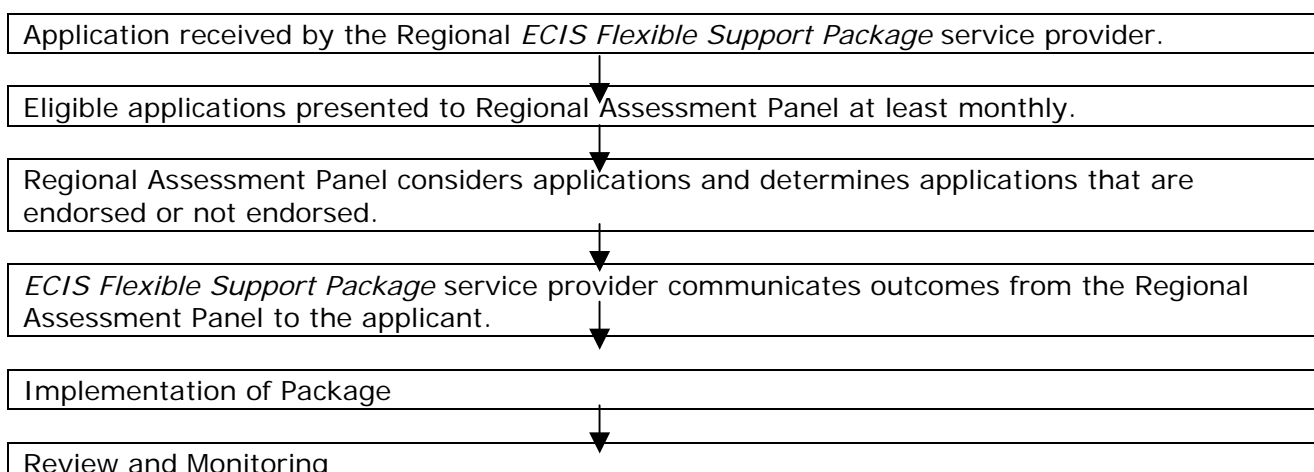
Application received by the Regional ECIS Flexible Support Package service provider.

Eligible applications presented to Regional Assessment Panel at least monthly.

Regional Assessment Panel considers applications and determines applications that are endorsed or not endorsed.

ECIS Flexible Support Package service provider communicates outcomes from the Regional Assessment Panel to the applicant.

Implementation of Package

Review and Monitoring